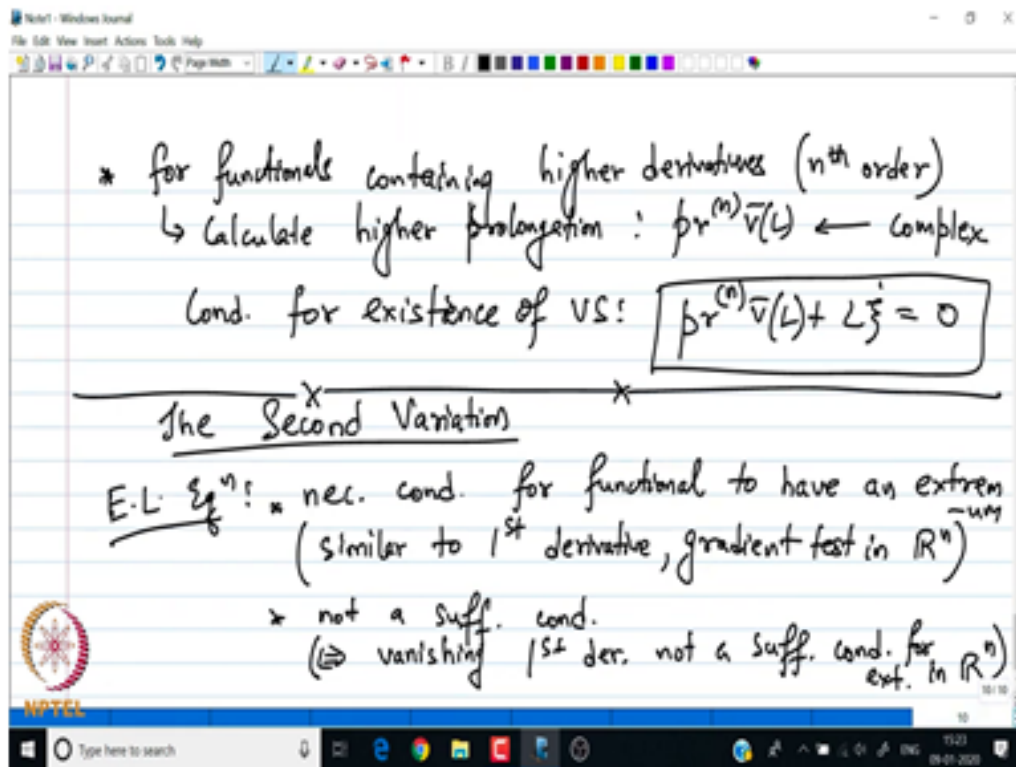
Note1 - Windows Journal
File Edit View Insert Actions Tools Help
Page Width

* for functionals containing higher derivatives ($n^{th}$ order)
↳ Calculate higher prolongation : $pr^{(n)}\bar{v}(L)$ ← complex

Cond. for existence of VS: $pr^{(n)}\bar{v}(L) + L\dot{\xi} = 0$

The Second Variation

E.L. Eq$^n$: * nec. cond. for functional to have an extrem-um
(similar to $1^{st}$ derivative, gradient test in $\mathbb{R}^n$)

* not a suff. cond.
($\Leftrightarrow$ vanishing $1^{st}$ der. not a suff. cond. for ext. in $\mathbb{R}^n$)

NPTEL
10/10
10

Type here to search
15:23
09-01-2020
ENG